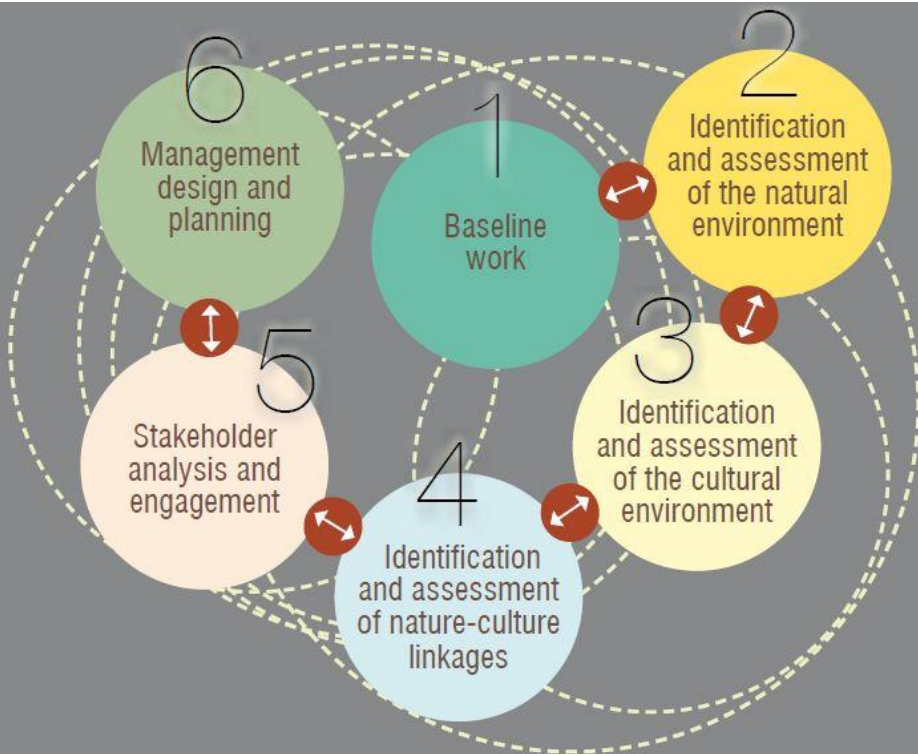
1
Baseline work

2
Identification and assessment of the natural environment

3
Identification and assessment of the cultural environment

4
Identification and assessment of nature-culture linkages

5
Stakeholder analysis and engagement

6
Management design and planning